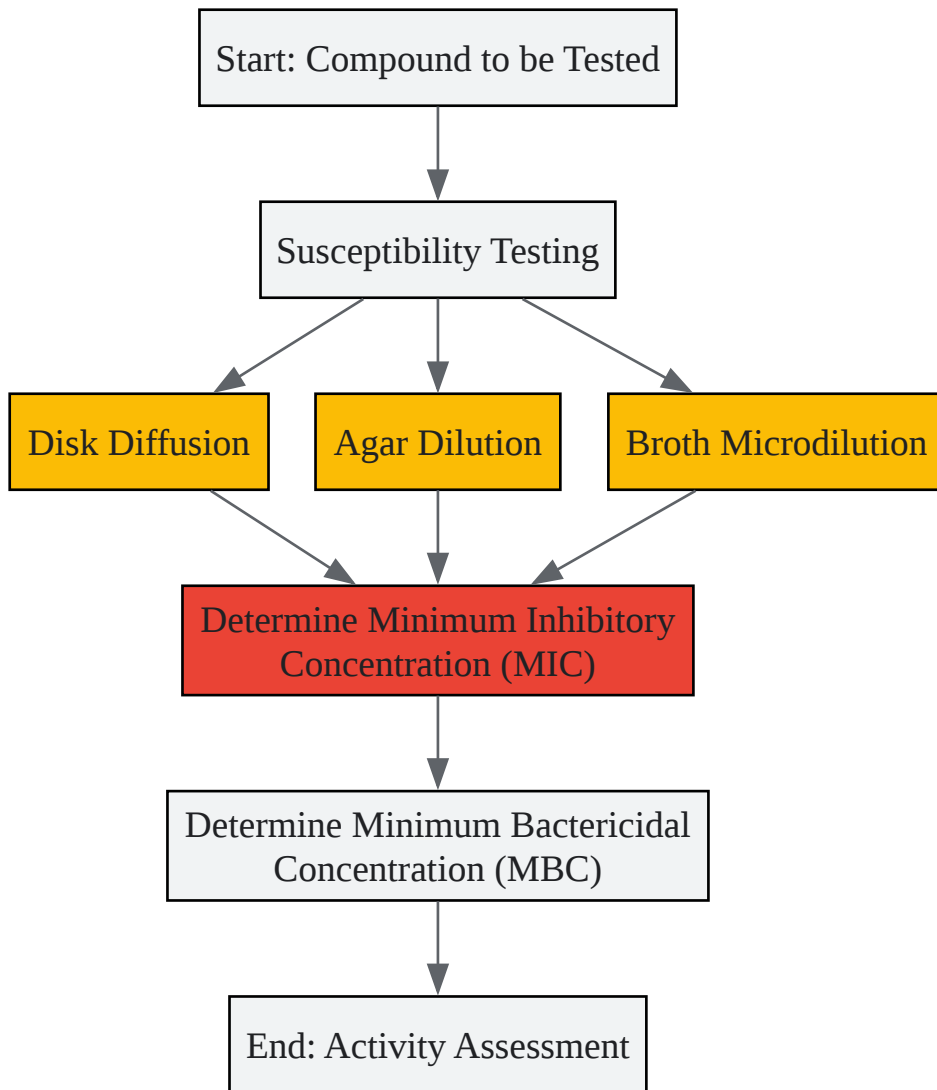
Start: Compound to be Tested

Susceptibility Testing

Disk Diffusion

Agar Dilution

Broth Microdilution

Determine Minimum Inhibitory Concentration (MIC)

Determine Minimum Bactericidal Concentration (MBC)

End: Activity Assessment